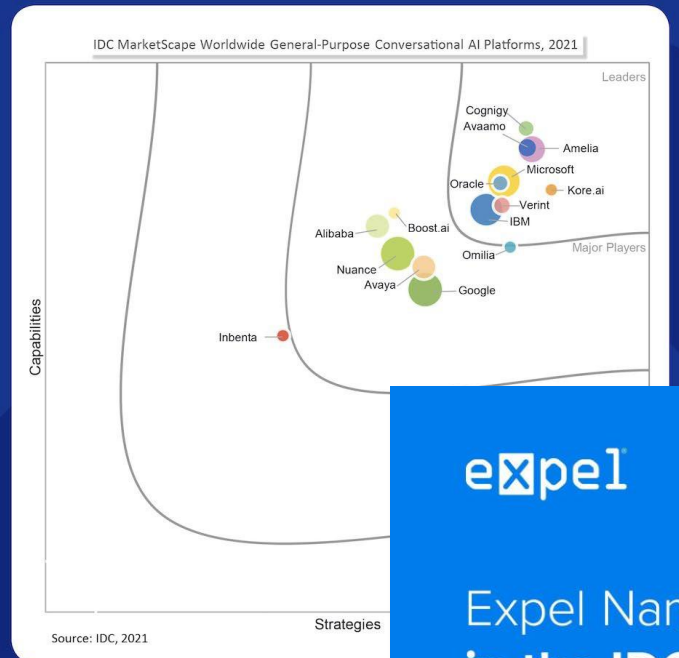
IDC MarketScape Worldwide General-Purpose Conversational AI Platforms, 2021

Leaders

Cognigy
Avaamo
Amelia
Microsoft
Oracle
Kore.ai
Verint
IBM
Major Players
Omilia
Boost.ai
Alibaba
Nuance
Avaya
Google
Inbenta

Capabilities

Strategies

Source: IDC, 2021

expel

Expel Nar
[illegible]